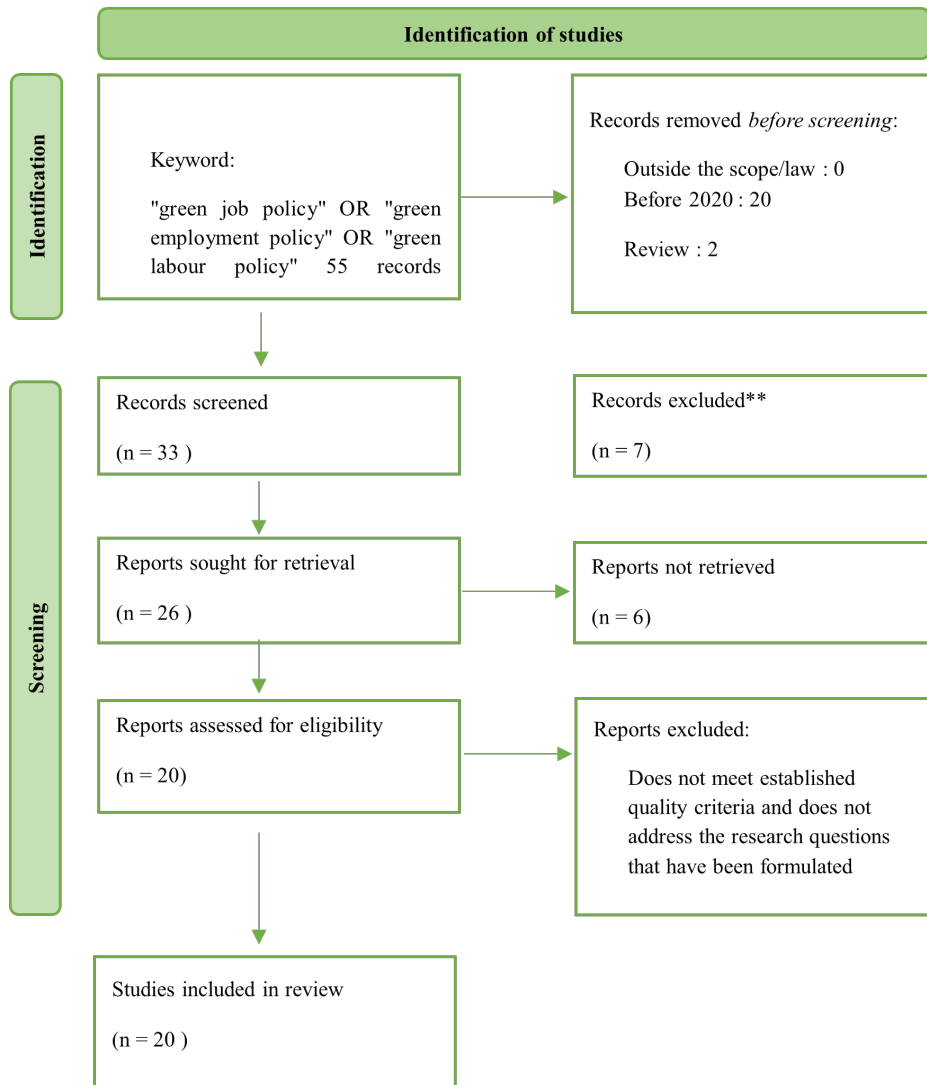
Identification of studies

Identification

Keyword:

"green job policy" OR "green employment policy" OR "green labour policy" 55 records

Records removed *before screening*:

Outside the scope/law : 0
Before 2020 : 20

Review : 2

Screening

Records screened

(n = 33 )

Records excluded**

(n = 7)

Reports sought for retrieval

(n = 26 )

Reports not retrieved

(n = 6)

Reports assessed for eligibility

(n = 20)

Reports excluded:

Does not meet established quality criteria and does not address the research questions that have been formulated

Studies included in review

(n = 20 )